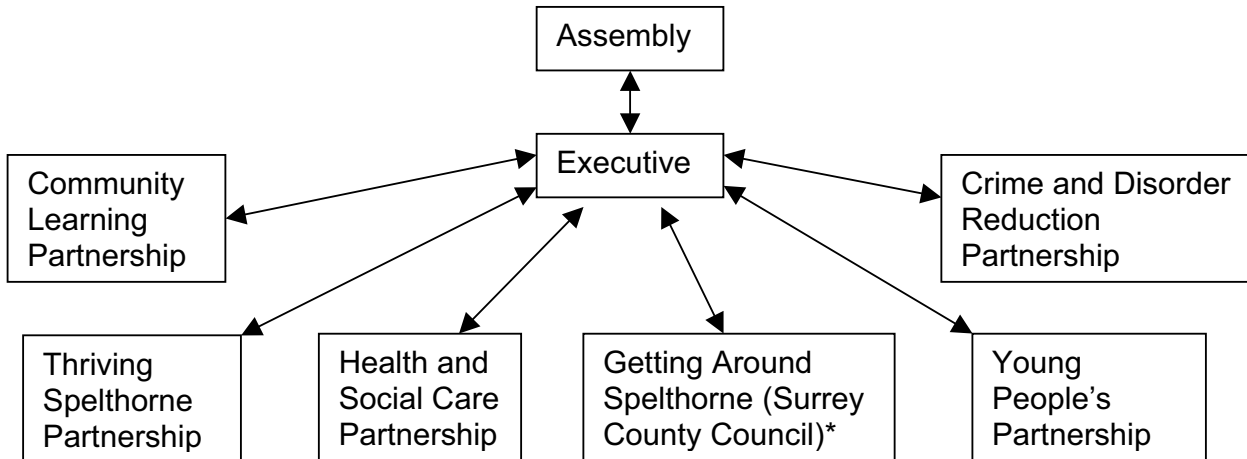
Assembly

Executive

Community Learning Partnership

Crime and Disorder Reduction Partnership

Thriving Spelthorne Partnership

Health and Social Care Partnership

Getting Around Spelthorne (Surrey County Council)*

Young People's Partnership